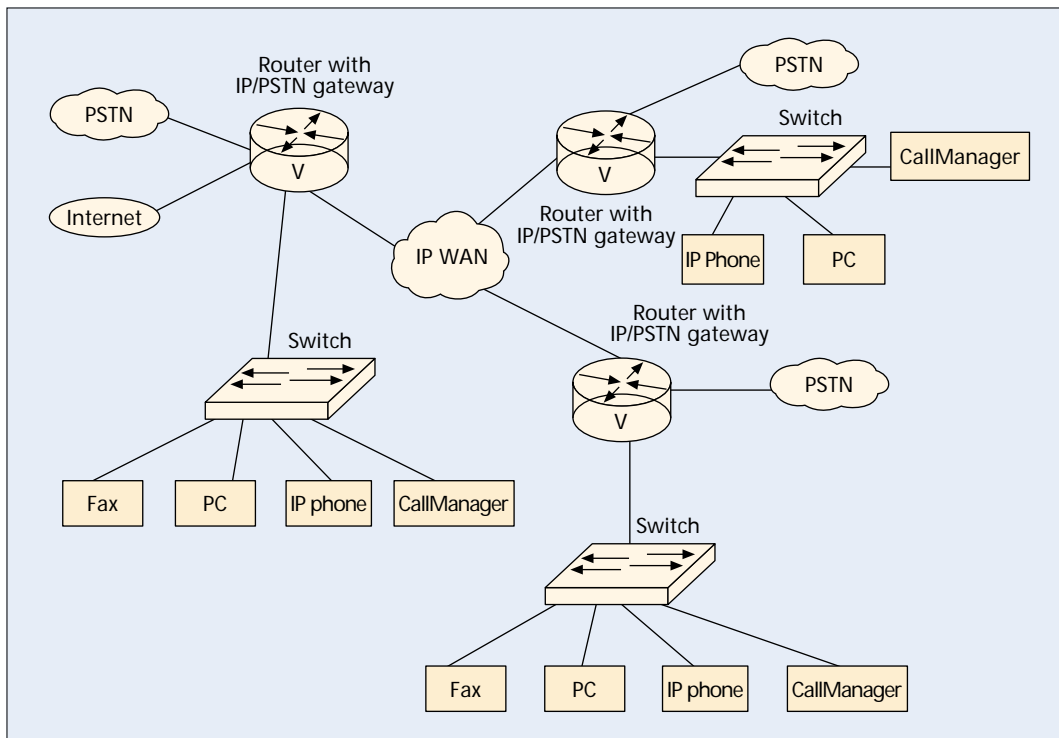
Router with IP/PSTN gateway

PSTN

V

Internet

PSTN

Switch

V

CallManager

Router with IP/PSTN gateway

IP WAN

IP Phone

PC

Router with IP/PSTN gateway

Switch

PSTN

V

Fax

PC

IP phone

CallManager

Switch

Fax

PC

IP phone

CallManager